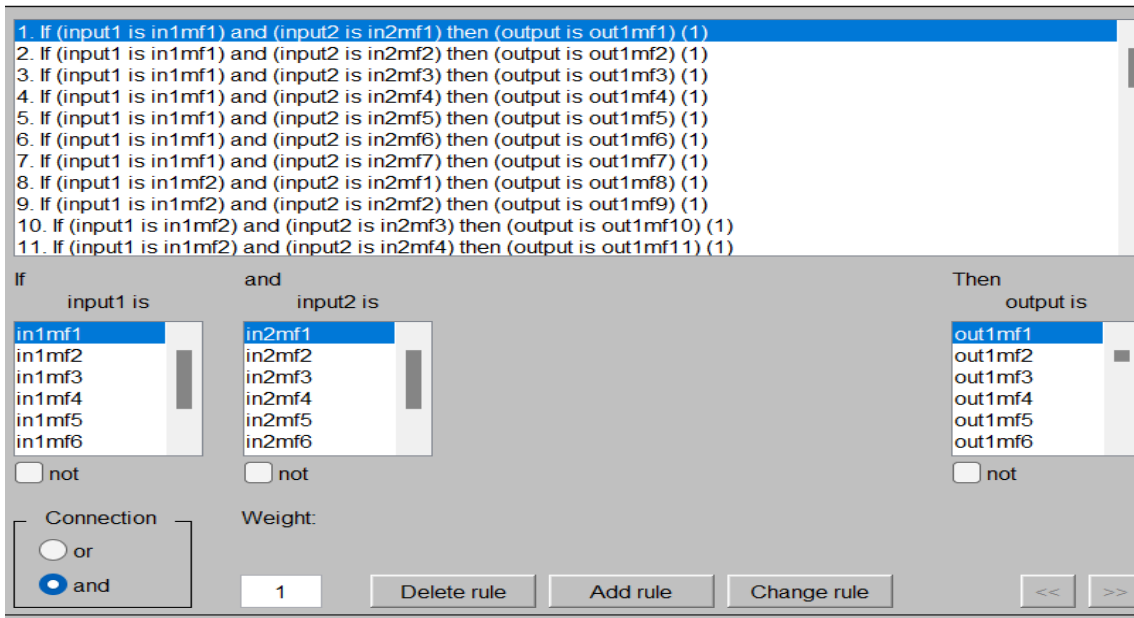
1. If (input1 is in1mf1) and (input2 is in2mf1) then (output is out1mf1) (1)
2. If (input1 is in1mf1) and (input2 is in2mf2) then (output is out1mf2) (1)
3. If (input1 is in1mf1) and (input2 is in2mf3) then (output is out1mf3) (1)
4. If (input1 is in1mf1) and (input2 is in2mf4) then (output is out1mf4) (1)
5. If (input1 is in1mf1) and (input2 is in2mf5) then (output is out1mf5) (1)
6. If (input1 is in1mf1) and (input2 is in2mf6) then (output is out1mf6) (1)
7. If (input1 is in1mf1) and (input2 is in2mf7) then (output is out1mf7) (1)
8. If (input1 is in1mf2) and (input2 is in2mf1) then (output is out1mf8) (1)
9. If (input1 is in1mf2) and (input2 is in2mf2) then (output is out1mf9) (1)
10. If (input1 is in1mf2) and (input2 is in2mf3) then (output is out1mf10) (1)
11. If (input1 is in1mf2) and (input2 is in2mf4) then (output is out1mf11) (1)

If
input1 is
in1mf1
in1mf2
in1mf3
in1mf4
in1mf5
in1mf6
not

and
input2 is
in2mf1
in2mf2
in2mf3
in2mf4
in2mf5
in2mf6
not

Then
output is
out1mf1
out1mf2
out1mf3
out1mf4
out1mf5
out1mf6
not

Connection
or
and

Weight:
1

Delete rule
Add rule
Change rule
<<
>>